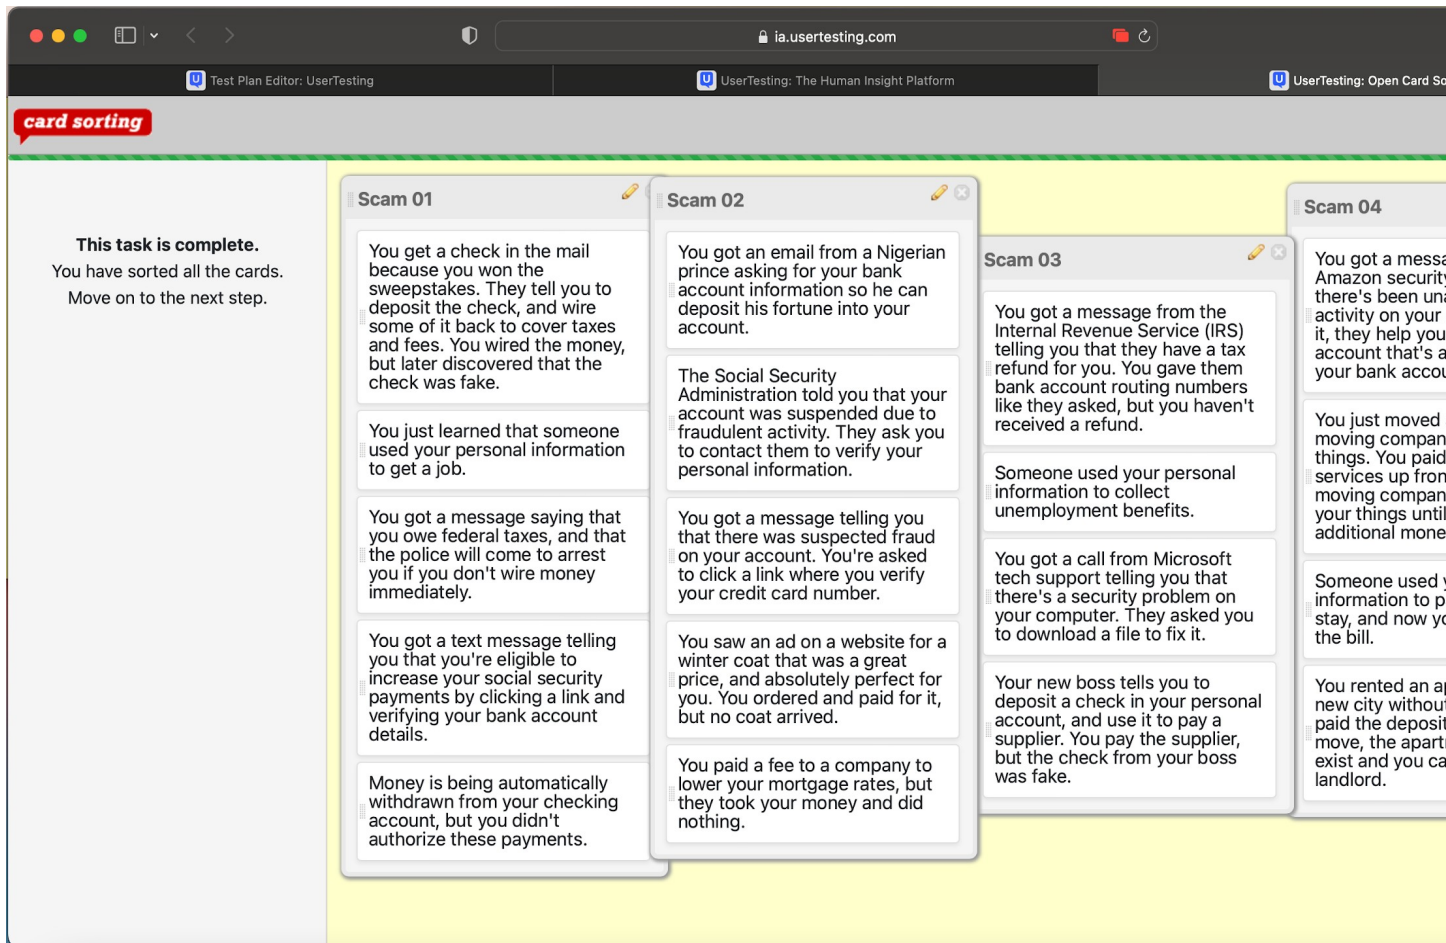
ia.usertesting.com

Test Plan Editor: UserTesting

UserTesting: The Human Insight Platform

UserTesting: Open Card So

card sorting

This task is complete.
You have sorted all the cards.
Move on to the next step.

Scam 01

You get a check in the mail because you won the sweepstakes. They tell you to deposit the check, and wire some of it back to cover taxes and fees. You wired the money, but later discovered that the check was fake.

You just learned that someone used your personal information to get a job.

You got a message saying that you owe federal taxes, and that the police will come to arrest you if you don't wire money immediately.

You got a text message telling you that you're eligible to increase your social security payments by clicking a link and verifying your bank account details.

Money is being automatically withdrawn from your checking account, but you didn't authorize these payments.

Scam 02

You got an email from a Nigerian prince asking for your bank account information so he can deposit his fortune into your account.

The Social Security Administration told you that your account was suspended due to fraudulent activity. They ask you to contact them to verify your personal information.

You got a message telling you that there was suspected fraud on your account. You're asked to click a link where you verify your credit card number.

You saw an ad on a website for a winter coat that was a great price, and absolutely perfect for you. You ordered and paid for it, but no coat arrived.

You paid a fee to a company to lower your mortgage rates, but they took your money and did nothing.

Scam 03

You got a message from the Internal Revenue Service (IRS) telling you that they have a tax refund for you. You gave them bank account routing numbers like they asked, but you haven't received a refund.

Someone used your personal information to collect unemployment benefits.

You got a call from Microsoft tech support telling you that there's a security problem on your computer. They asked you to download a file to fix it.

Your new boss tells you to deposit a check in your personal account, and use it to pay a supplier. You pay the supplier, but the check from your boss was fake.

Scam 04

You got a messa Amazon security there's been una activity on your it, they help you account that's a your bank accou

You just moved moving compan things. You paid services up fron moving compan your things until additional mone

Someone used information to p stay, and now yo the bill.

You rented an ap new city withou paid the deposit move, the apart exist and you ca landlord.